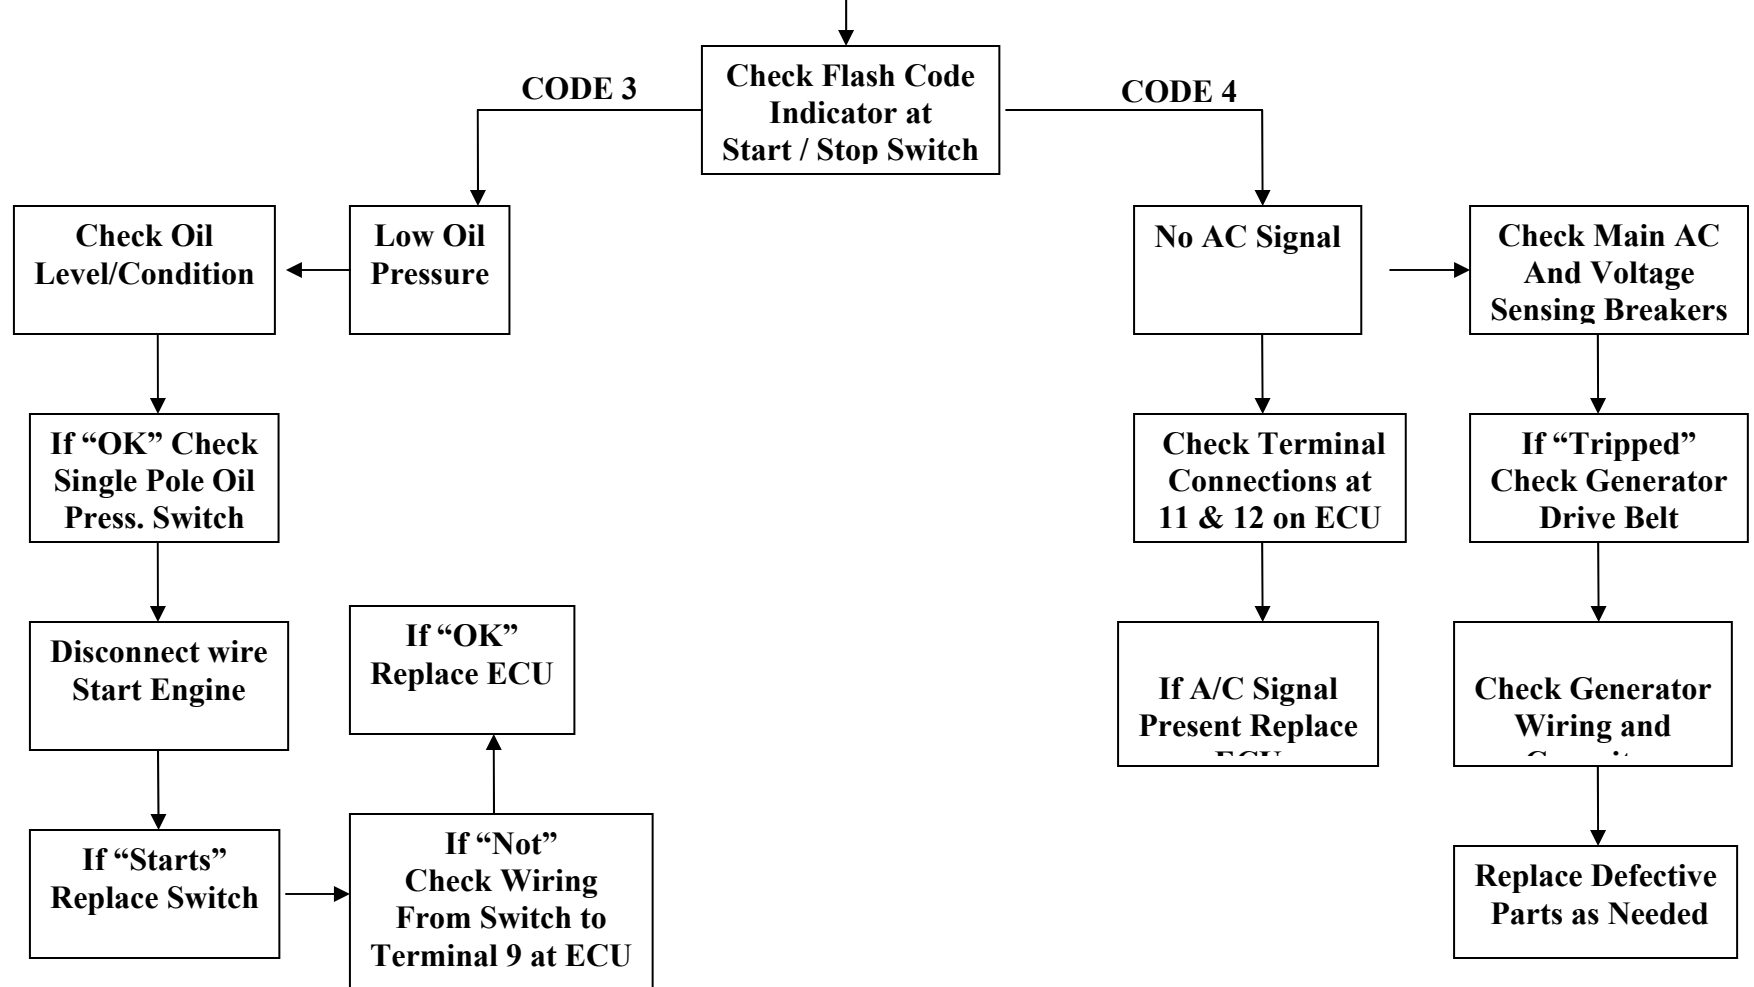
Check Flash Code Indicator at Start / Stop Switch

CODE 3

CODE 4

Low Oil Pressure

Check Oil Level/Condition

If "OK" Check Single Pole Oil Press. Switch

Disconnect wire Start Engine

If "Starts" Replace Switch

If "Not" Check Wiring From Switch to Terminal 9 at ECU

If "OK" Replace ECU

No AC Signal

Check Main AC And Voltage Sensing Breakers

Check Terminal Connections at 11 & 12 on ECU

If A/C Signal Present Replace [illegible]

If "Tripped" Check Generator Drive Belt

Check Generator Wiring and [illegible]

Replace Defective Parts as Needed